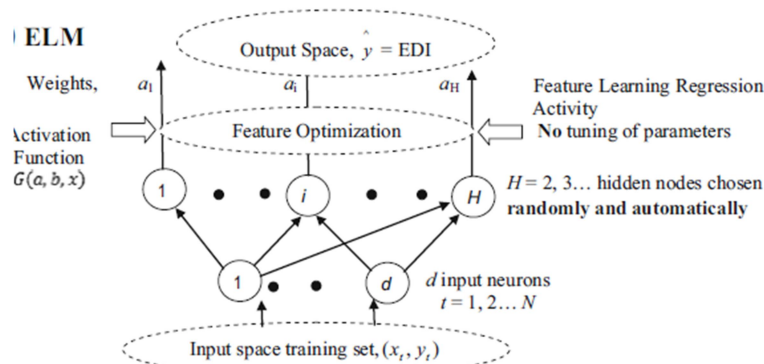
ELM

Output Space, $\hat{y}$ = EDI

Weights,

$a_1$

$a_i$

$a_H$

Feature Learning Regression Activity

Activation Function $G(a, b, x)$

Feature Optimization

No tuning of parameters

1

$i$

$H$

$H$ = 2, 3… hidden nodes chosen randomly and automatically

1

$d$

$d$ input neurons
$t$ = 1, 2… $N$

Input space training set, $(x_t, y_t)$